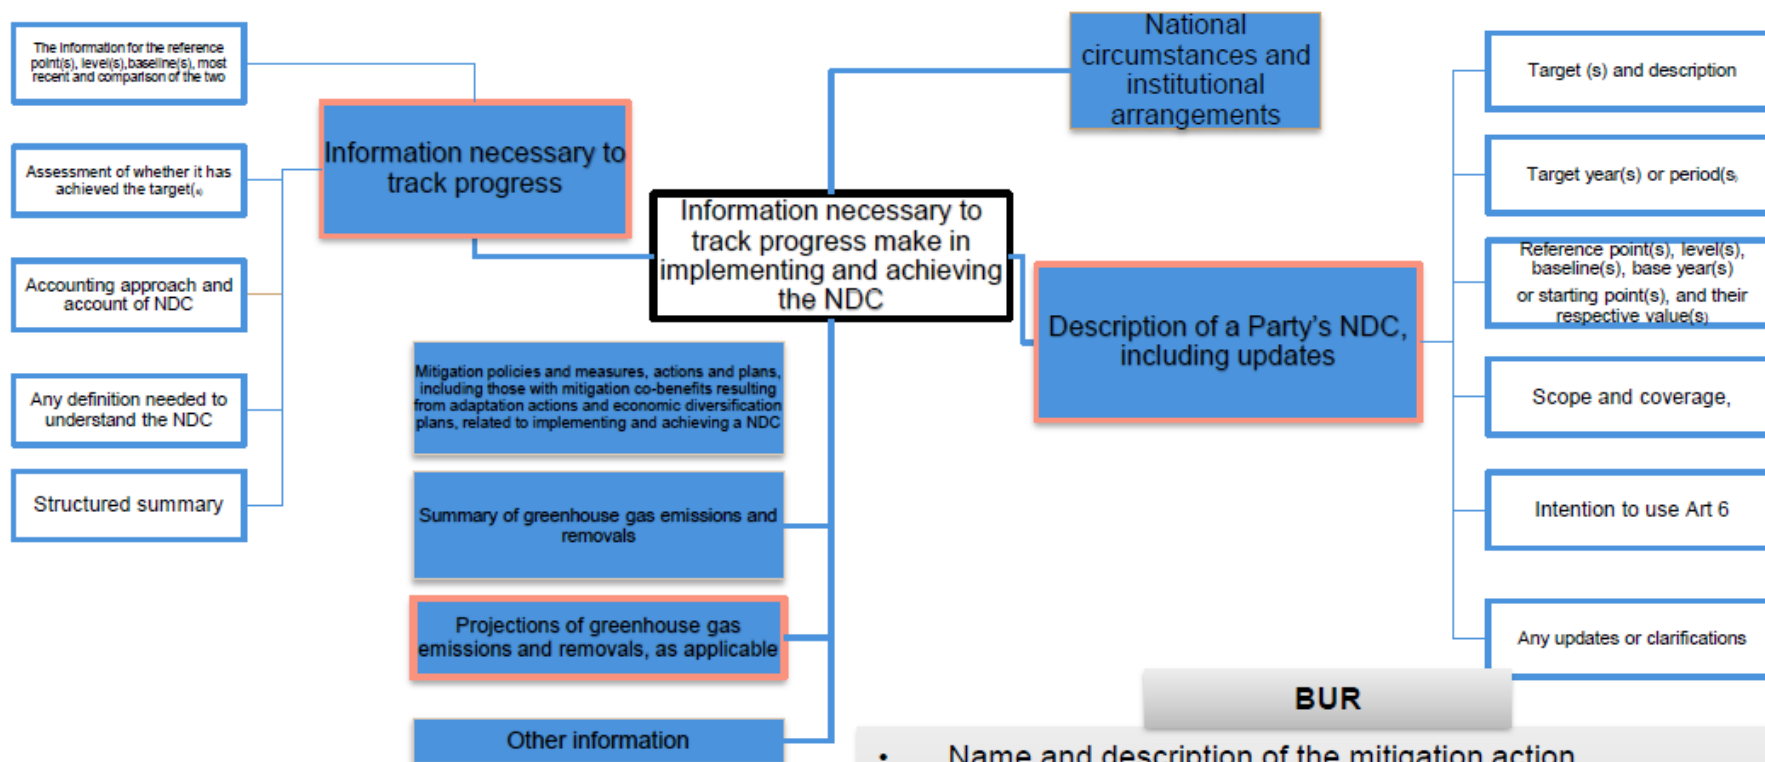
The information for the reference point(s), level(s),baseline(s), most recent and comparison of the two

Assessment of whether it has achieved the target(s)

Accounting approach and account of NDC

Any definition needed to understand the NDC

Structured summary

Information necessary to track progress

National circumstances and institutional arrangements

Information necessary to track progress make in implementing and achieving the NDC

Description of a Party's NDC, including updates

Mitigation policies and measures, actions and plans, including those with mitigation co-benefits resulting from adaptation actions and economic diversification plans, related to implementing and achieving a NDC

Summary of greenhouse gas emissions and removals

Projections of greenhouse gas emissions and removals, as applicable

Other information

Target (s) and description

Target year(s) or period(s)

Reference point(s), level(s), baseline(s), base year(s) or starting point(s), and their respective value(s)

Scope and coverage,

Intention to use Art 6

Any updates or clarifications

BUR

• Name and description of the mitigation action